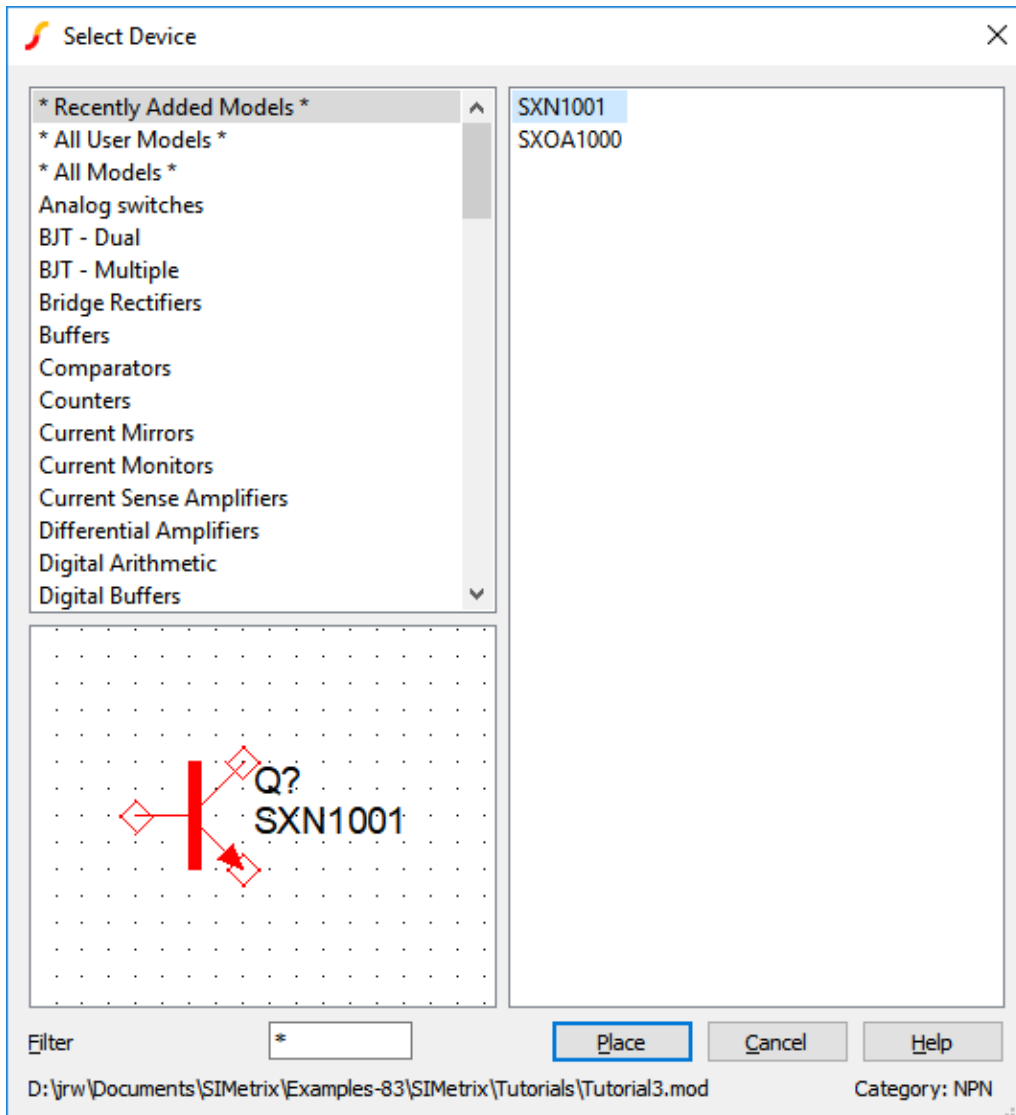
Select Device

* Recently Added Models *
* All User Models *
* All Models *
Analog switches
BJT - Dual
BJT - Multiple
Bridge Rectifiers
Buffers
Comparators
Counters
Current Mirrors
Current Monitors
Current Sense Amplifiers
Differential Amplifiers
Digital Arithmetic
Digital Buffers

SXN1001
SXOA1000

Q?
SXN1001

Filter *

Place Cancel Help

D:\jrw\Documents\SIMetrix\Examples-83\SIMetrix\Tutorials\Tutorial3.mod

Category: NPN